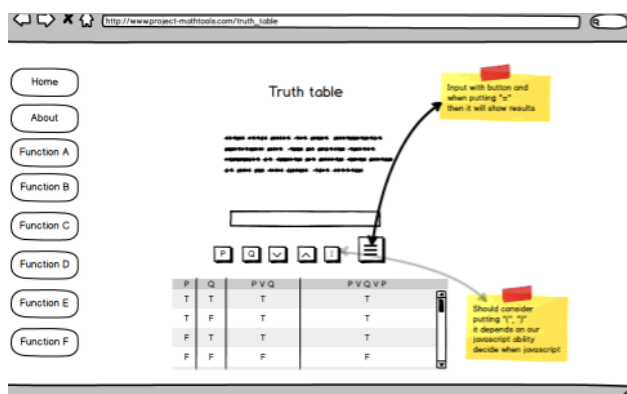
http://www.project-mathtools.com/truth_table

Home
About
Function A
Function B
Function C
Function D
Function E
Function F

Truth table

Input with button and when putting "=" then it will show results

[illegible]

P Q

Should consider putting "(", ")" it depends on our javascript ability decide when javascript

| P | Q | P V Q | P V Q V P |
|---|---|---|---|
| T | T | T | T |
| T | F | T | T |
| F | T | T | T |
| F | F | F | F |